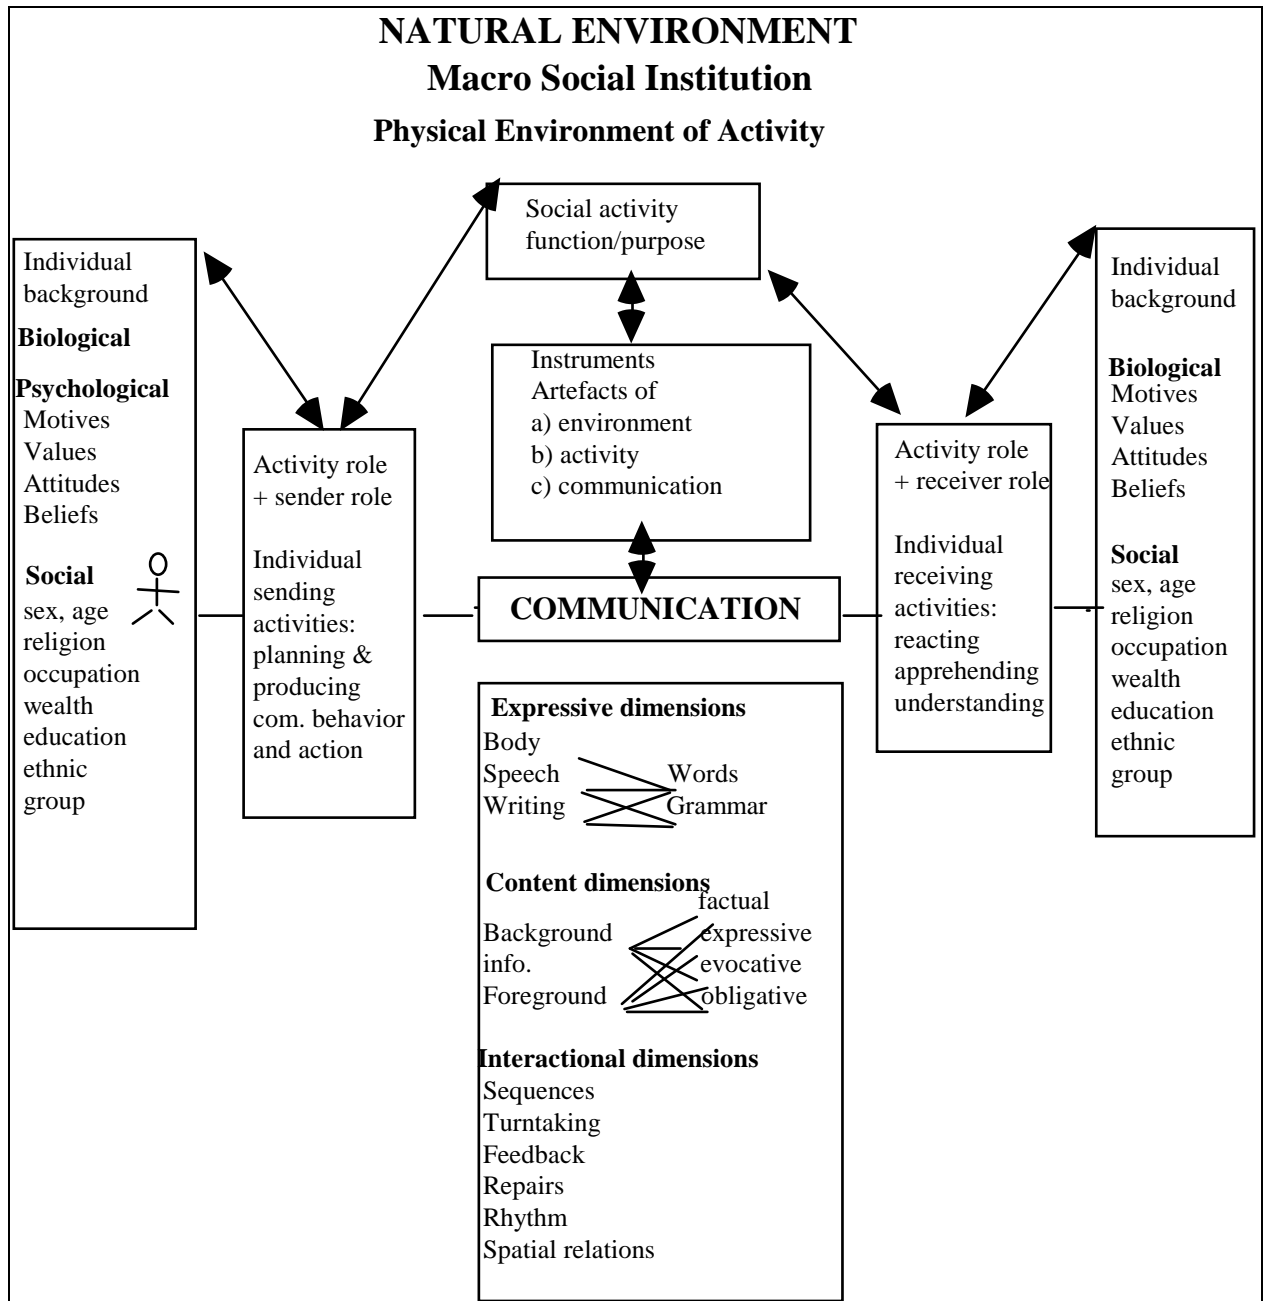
NATURAL ENVIRONMENT
Macro Social Institution
Physical Environment of Activity

Social activity function/purpose

Individual background
Biological
Psychological
Motives
Values
Attitudes
Beliefs
Social
sex, age
religion
occupation
wealth
education
ethnic group

Activity role + sender role

Individual sending activities: planning & producing com. behavior and action

Instruments
Artefacts of
a) environment
b) activity
c) communication

COMMUNICATION

Expressive dimensions
Body
Speech
Writing
Words
Grammar

Content dimensions
Background info.
Foreground
factual
expressive
evocative
obligative

Interactional dimensions
Sequences
Turntaking
Feedback
Repairs
Rhythm
Spatial relations

Activity role + receiver role

Individual receiving activities: reacting apprehending understanding

Individual background
Biological
Motives
Values
Attitudes
Beliefs
Social
sex, age
religion
occupation
wealth
education
ethnic group